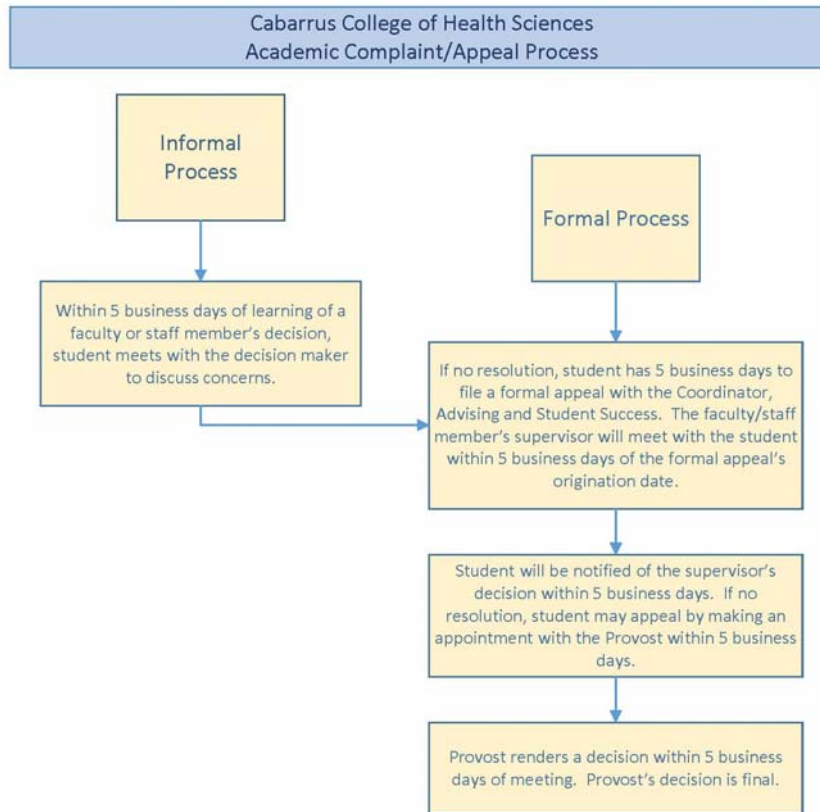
Cabarrus College of Health Sciences
Academic Complaint/Appeal Process

Informal Process

Within 5 business days of learning of a faculty or staff member's decision, student meets with the decision maker to discuss concerns.

Formal Process

If no resolution, student has 5 business days to file a formal appeal with the Coordinator, Advising and Student Success. The faculty/staff member's supervisor will meet with the student within 5 business days of the formal appeal's origination date.

Student will be notified of the supervisor's decision within 5 business days. If no resolution, student may appeal by making an appointment with the Provost within 5 business days.

Provost renders a decision within 5 business days of meeting. Provost's decision is final.